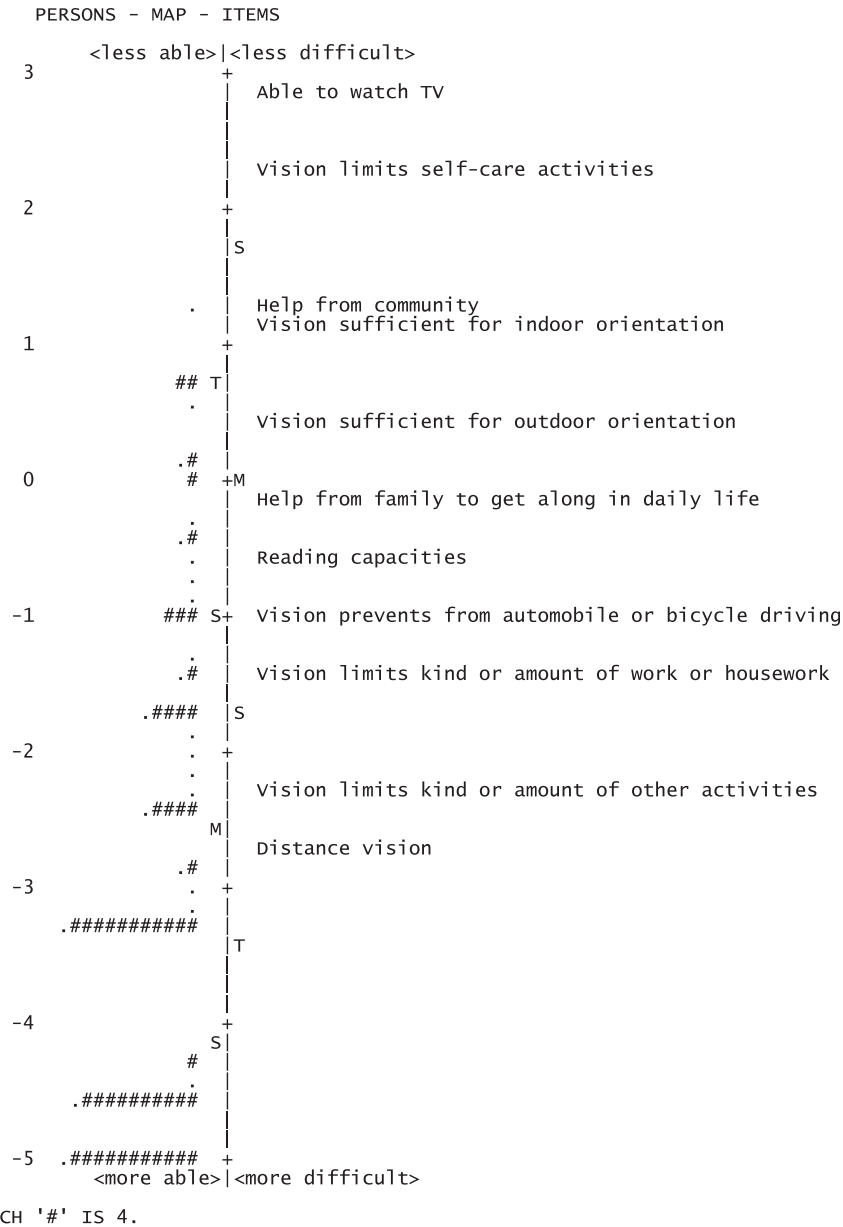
PERSONS - MAP - ITEMS

<less able>|<less difficult>
3 + | Able to watch TV
| Vision limits self-care activities
2 +
|S
. | Help from community
| Vision sufficient for indoor orientation
1 +
## T|
. | Vision sufficient for outdoor orientation
.# |
0 # +M
| Help from family to get along in daily life
. |
.# | Reading capacities
. |
. |
-1 ### S+ Vision prevents from automobile or bicycle driving
. |
.# | Vision limits kind or amount of work or housework
.#### |S
. |
-2 . +
. |
. | Vision limits kind or amount of other activities
.#### |
M|
| Distance vision
.# |
-3 . +
. |
.########### |T
-4 +
S|
# |
. |
.########## |
-5 .########### +
<more able>|<more difficult>

CH '#' IS 4.